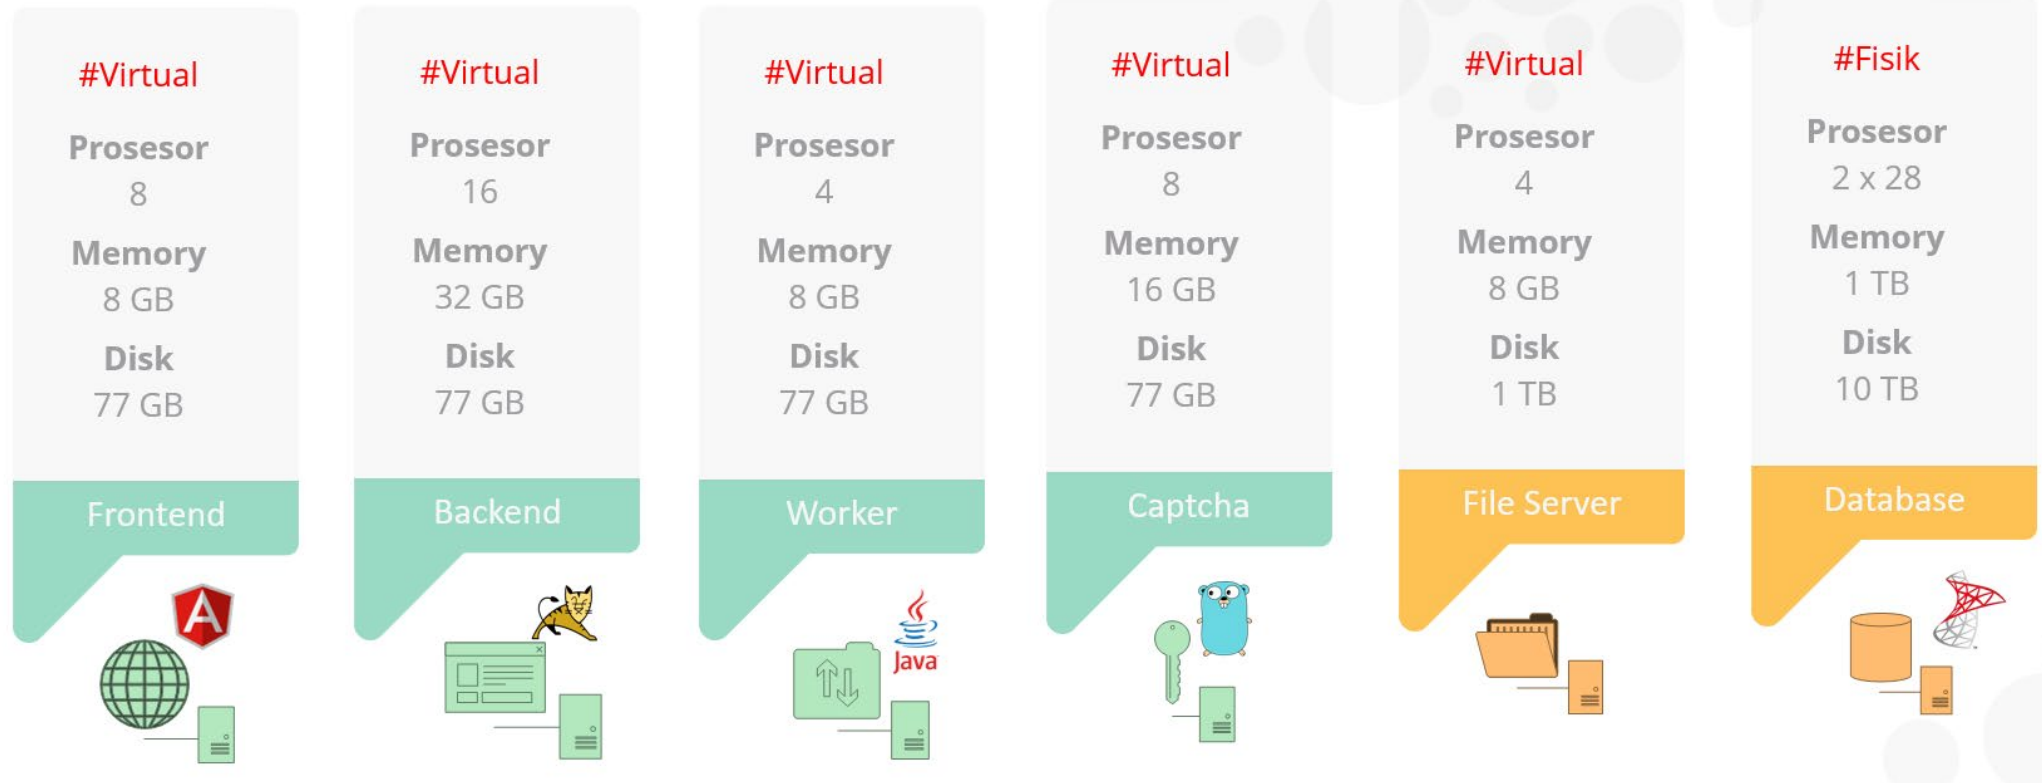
#Virtual
Prosesor
8
Memory
8 GB
Disk
77 GB
Frontend

#Virtual
Prosesor
16
Memory
32 GB
Disk
77 GB
Backend

#Virtual
Prosesor
4
Memory
8 GB
Disk
77 GB
Worker
Java

#Virtual
Prosesor
8
Memory
16 GB
Disk
77 GB
Captcha

#Virtual
Prosesor
4
Memory
8 GB
Disk
1 TB
File Server

#Fisik
Prosesor
2 x 28
Memory
1 TB
Disk
10 TB
Database